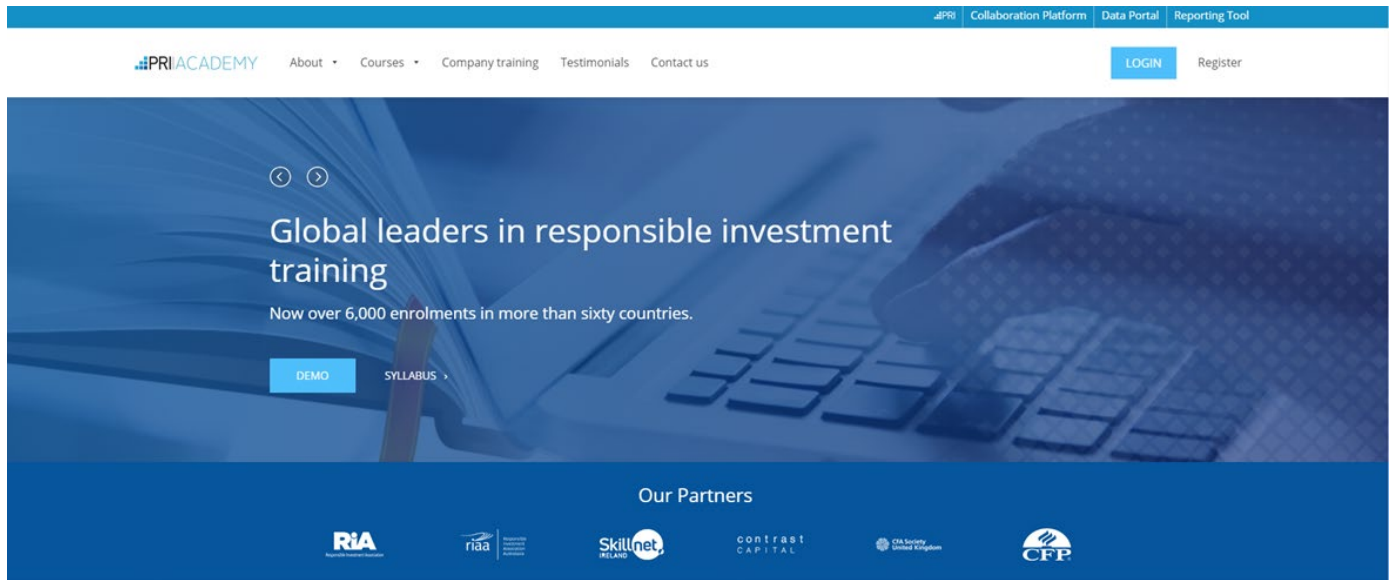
PRI | Collaboration Platform | Data Portal | Reporting Tool

PRI ACADEMY About Courses Company training Testimonials Contact us LOGIN Register

Global leaders in responsible investment training

Now over 6,000 enrolments in more than sixty countries.

DEMO SYLLABUS ›

Our Partners

RIA Responsible Investment Association

riaa Responsible Investment Association Australasia

Skillnet IRELAND

contrast CAPITAL

CFA Society United Kingdom

CFP